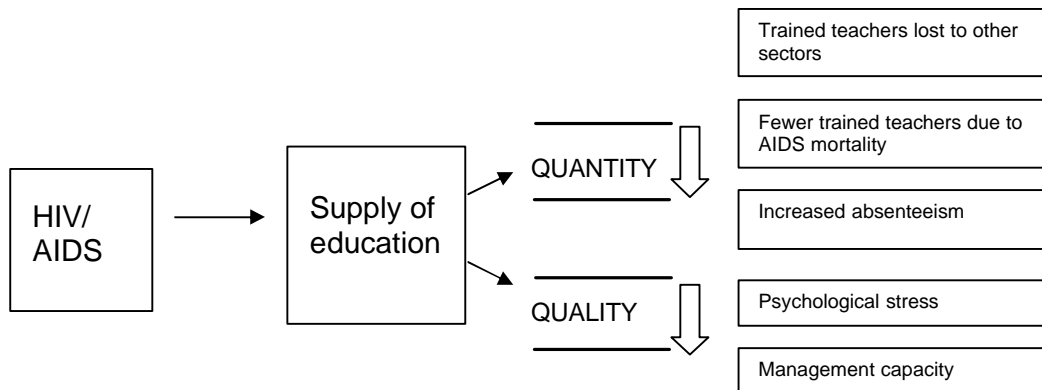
HIV/ AIDS

Supply of education

QUANTITY

QUALITY

Trained teachers lost to other sectors

Fewer trained teachers due to AIDS mortality

Increased absenteeism

Psychological stress

Management capacity